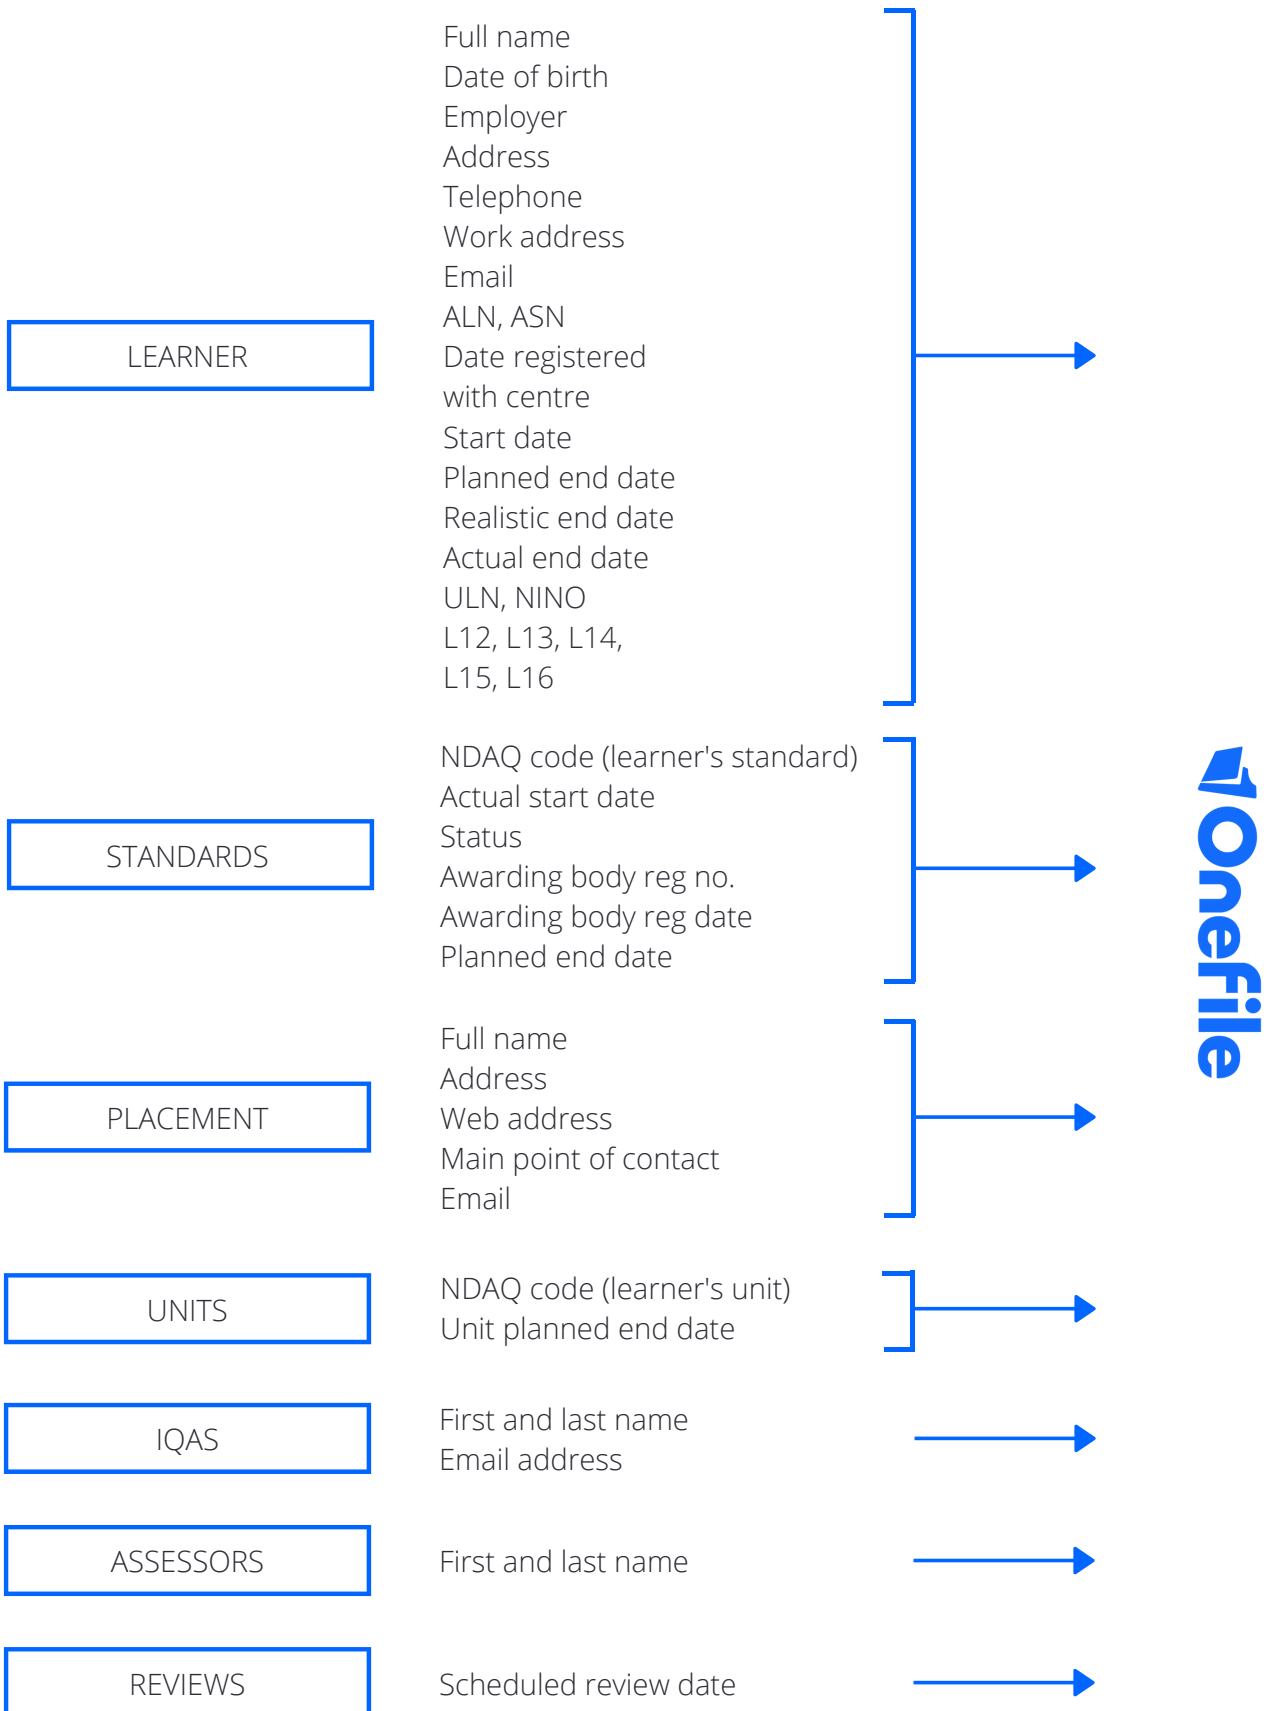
LEARNER

Full name
Date of birth
Employer
Address
Telephone
Work address
Email
ALN, ASN
Date registered with centre
Start date
Planned end date
Realistic end date
Actual end date
ULN, NINO
L12, L13, L14, L15, L16

STANDARDS

NDAQ code (learner's standard)
Actual start date
Status
Awarding body reg no.
Awarding body reg date
Planned end date

PLACEMENT

Full name
Address
Web address
Main point of contact
Email

UNITS

NDAQ code (learner's unit)
Unit planned end date

IQAS

First and last name
Email address

ASSESSORS

First and last name

REVIEWS

Scheduled review date

Onefile